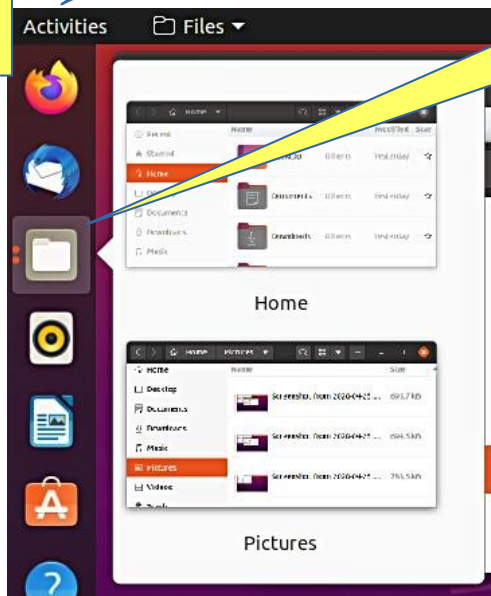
Activities Files

Home
Recent
Starred
Home
Documents
Downloads
Music
Name
Modified
Size
Others
Yesterday
Documents
Downloads

Home

Home Pictures
Home
Desktop
Documents
Downloads
Music
Pictures
Videos
Name
Size
Screenshot from 2020-04-25 ... 695.7 kB
Screenshot from 2020-04-25 ... 696.5 kB
Screenshot from 2020-04-25 ... 795.5 kB

Pictures